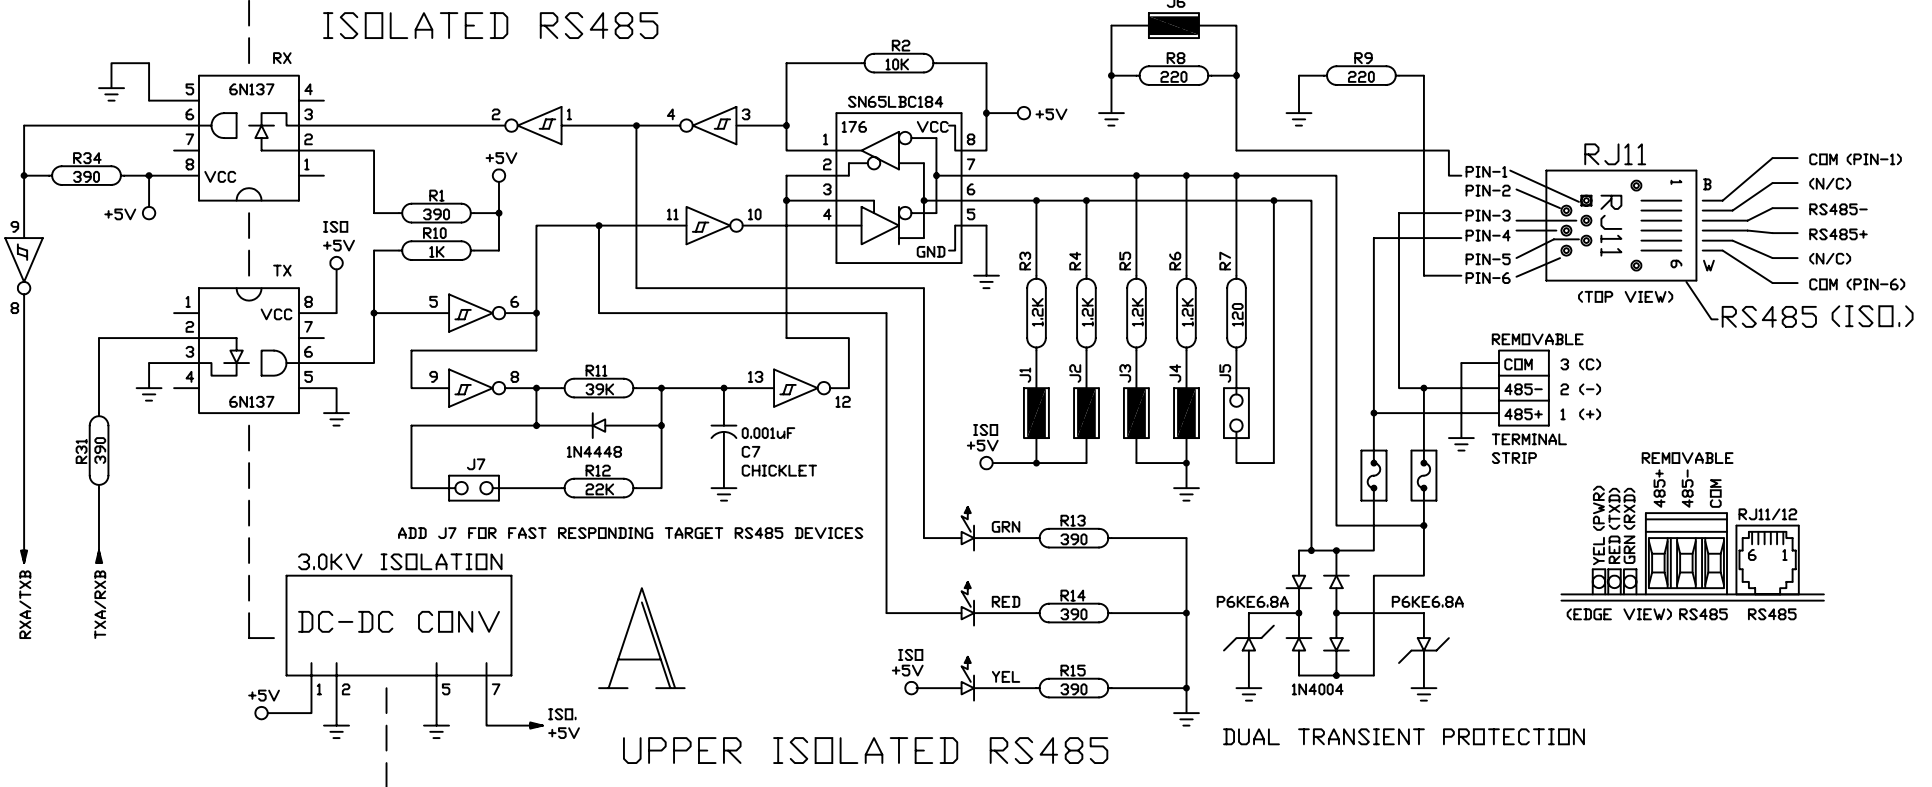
ISOLATED RS485

RX
6N137
5 4
6 3
7 2
8 1
VCC
R34
390
+5V
9
8
RXA/TXB

TX
1 8
2 7
3 6
4 5
VCC
6N137
R31
390
TXA/RXB

ISO +5V
R1
390
R10
1K
+5V
2 1
4 3
R2
10K
SN65LBC184
176
VCC
1 8
2 7
3 6
4 5
GND
+5V
11 10
5 6
9 8
R11
39K
13 12
1N4448
R12
22K
J7
0.001uF
C7
CHICKLET
ADD J7 FOR FAST RESPONDING TARGET RS485 DEVICES

J6
R8
220
R9
220
R3
1.2K
R4
1.2K
R5
1.2K
R6
1.2K
R7
120
J1 J2 J3 J4 J5
ISO +5V

RJ11
PIN-1
PIN-2
PIN-3
PIN-4
PIN-5
PIN-6
RJ11
1 B
6 W
(TOP VIEW)
COM (PIN-1)
(N/C)
RS485-
RS485+
(N/C)
COM (PIN-6)
RS485 (ISO.)

REMOVABLE
COM 3 (C)
485- 2 (-)
485+ 1 (+)
TERMINAL STRIP

REMOVABLE
YEL (PWR)
RED (TXD)
GRN (RXD)
485+
485-
COM
RJ11/12
6 1
(EDGE VIEW) RS485 RS485

GRN
R13
390
RED
R14
390
ISO +5V
YEL
R15
390

P6KE6.8A
P6KE6.8A
1N4004
DUAL TRANSIENT PROTECTION

3.0KV ISOLATION
DC-DC CONV
+5V
1 2 5 7
ISO. +5V

A

UPPER ISOLATED RS485